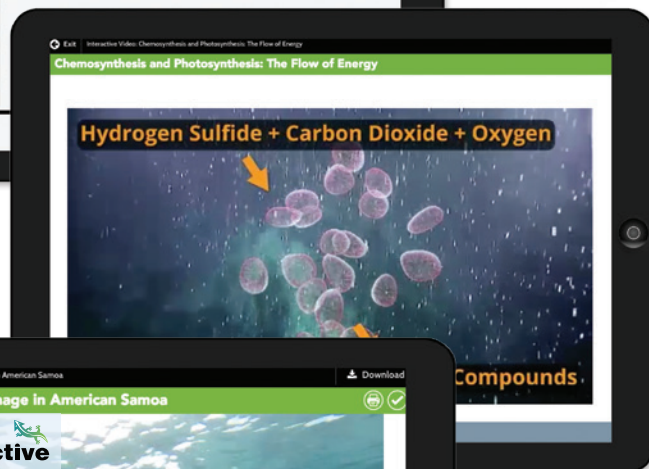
Exit Interactive Video: Chemosynthesis and Photosynthesis: The Flow of Energy

Chemosynthesis and Photosynthesis: The Flow of Energy

Hydrogen Sulfide + Carbon Dioxide + Oxygen

Compounds

American Samoa

Download

age in American Samoa

ctive